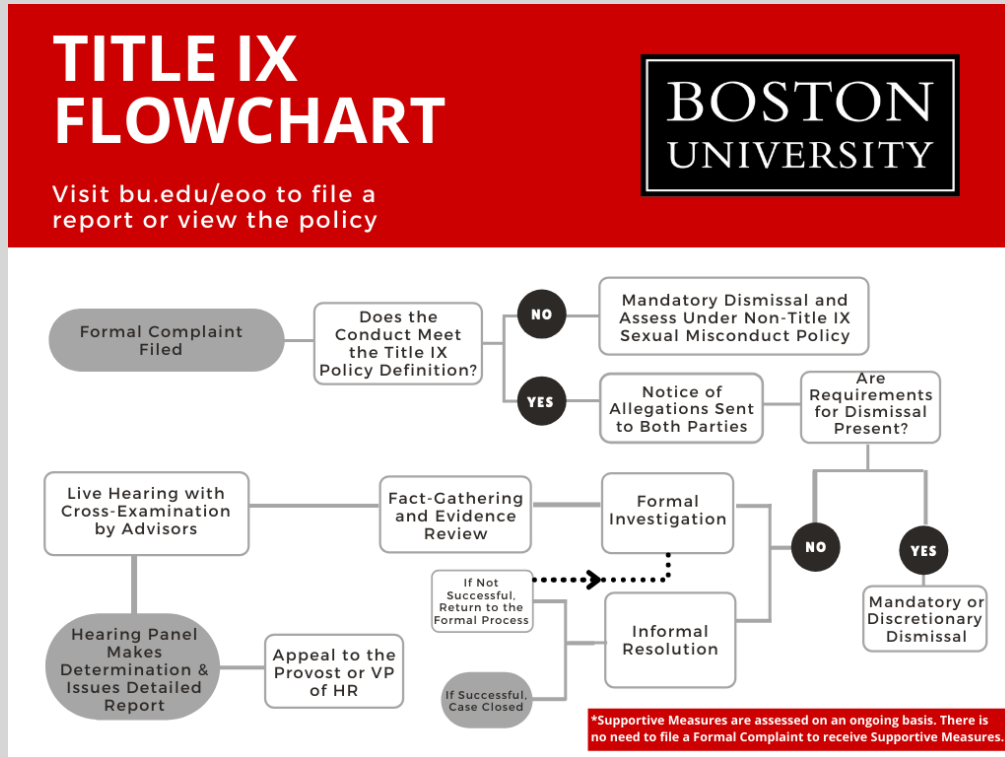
TITLE IX FLOWCHART

Visit bu.edu/eoo to file a report or view the policy

BOSTON UNIVERSITY

Formal Complaint Filed

Does the Conduct Meet the Title IX Policy Definition?

NO

Mandatory Dismissal and Assess Under Non-Title IX Sexual Misconduct Policy

YES

Notice of Allegations Sent to Both Parties

Are Requirements for Dismissal Present?

Live Hearing with Cross-Examination by Advisors

Fact-Gathering and Evidence Review

Formal Investigation

NO

YES

If Not Successful, Return to the Formal Process

Informal Resolution

Mandatory or Discretionary Dismissal

Hearing Panel Makes Determination & Issues Detailed Report

Appeal to the Provost or VP of HR

If Successful, Case Closed

*Supportive Measures are assessed on an ongoing basis. There is no need to file a Formal Complaint to receive Supportive Measures.